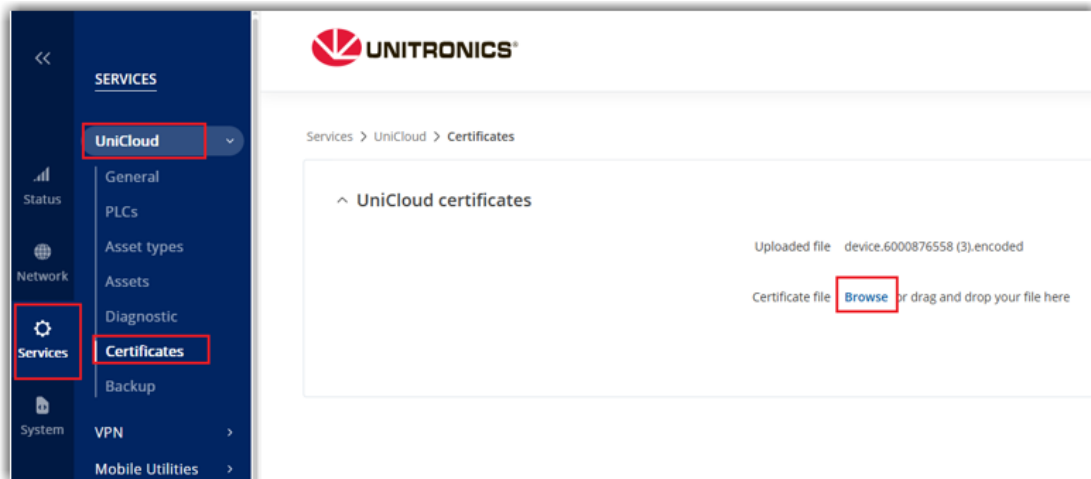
«
Status
Network
Services
System

SERVICES
UniCloud
General
PLCs
Asset types
Assets
Diagnostic
Certificates
Backup
VPN
Mobile Utilities

UNITRONICS®

Services > UniCloud > Certificates

^ UniCloud certificates

Uploaded file device.6000876558 (3).encoded

Certificate file Browse or drag and drop your file here